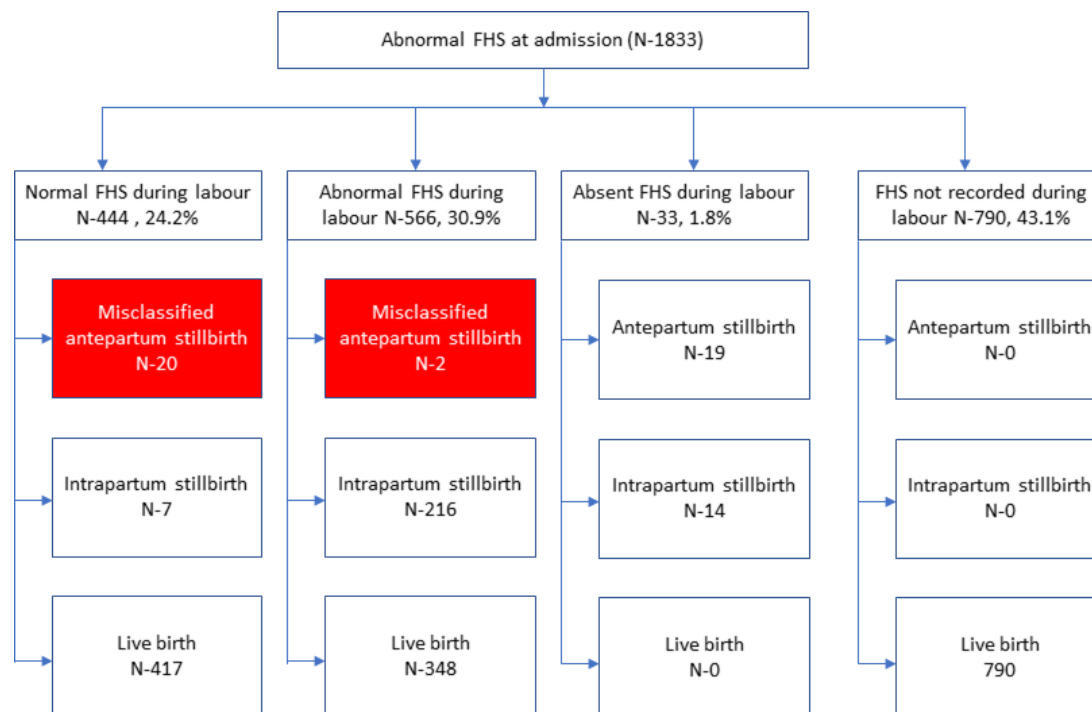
Abnormal FHS at admission (N-1833)

Normal FHS during labour N-444 , 24.2%

Misclassified antepartum stillbirth N-20

Intrapartum stillbirth N-7

Live birth N-417

Abnormal FHS during labour N-566, 30.9%

Misclassified antepartum stillbirth N-2

Intrapartum stillbirth N-216

Live birth N-348

Absent FHS during labour N-33, 1.8%

Antepartum stillbirth N-19

Intrapartum stillbirth N-14

Live birth N-0

FHS not recorded during labour N-790, 43.1%

Antepartum stillbirth N-0

Intrapartum stillbirth N-0

Live birth 790